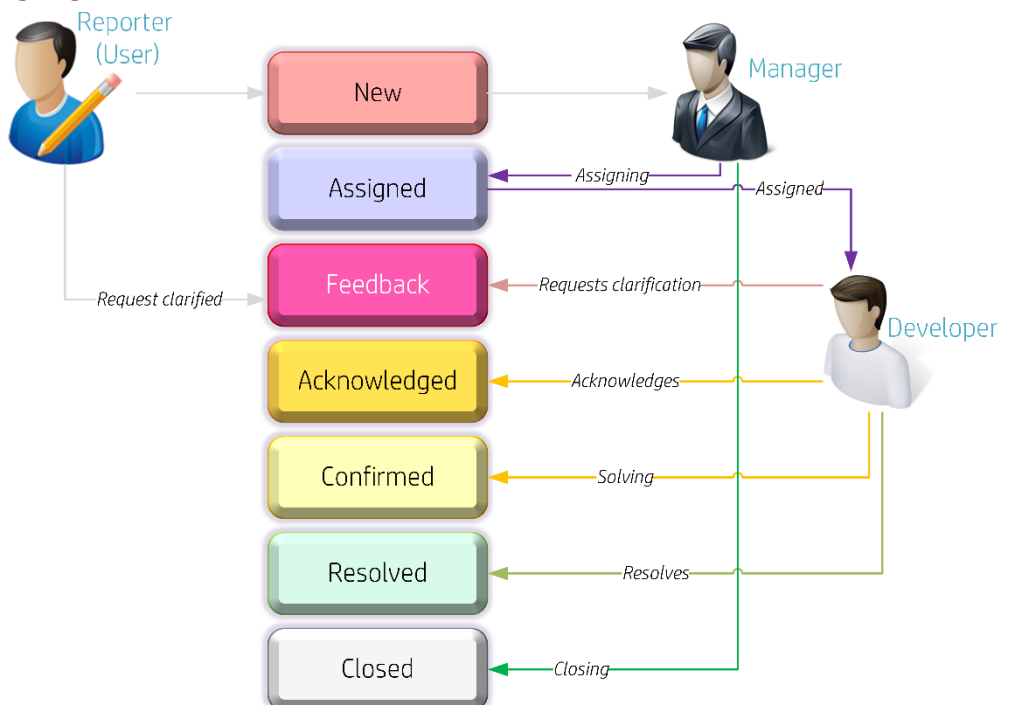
Reporter (User)

New

Manager

Assigned

Assigning

Assigned

Feedback

Request clarified

Requests clarification

Developer

Acknowledged

Acknowledges

Confirmed

Solving

Resolved

Resolves

Closed

Closing